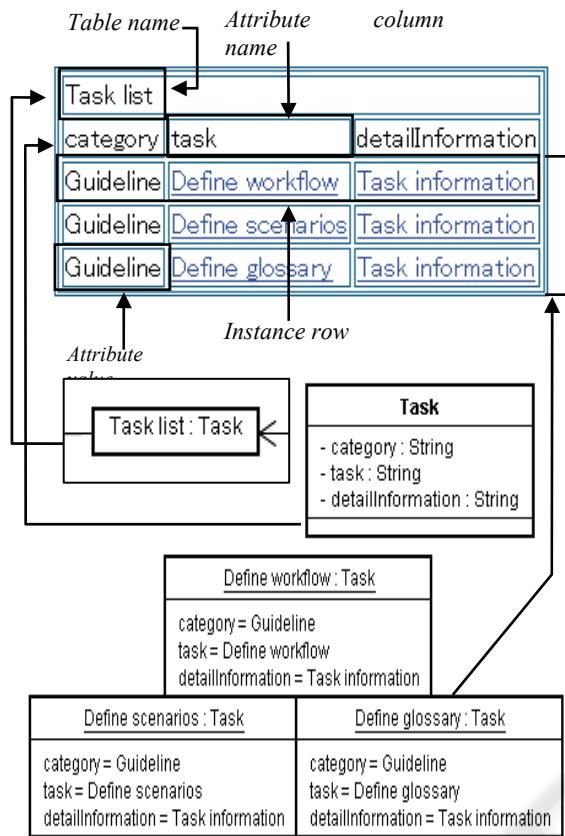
Table name

Attribute name

column

| Task list | | |
|---|---|---|
| category | task | detailInformation |
| Guideline | Define workflow | Task information |
| Guideline | Define scenarios | Task information |
| Guideline | Define glossary | Task information |

Instance row

Attribute value

Task list : Task

Task

- category : String
- task : String
- detailInformation : String

Define workflow : Task

category = Guideline
task = Define workflow
detailInformation = Task information

Define scenarios : Task

category = Guideline
task = Define scenarios
detailInformation = Task information

Define glossary : Task

category = Guideline
task = Define glossary
detailInformation = Task information